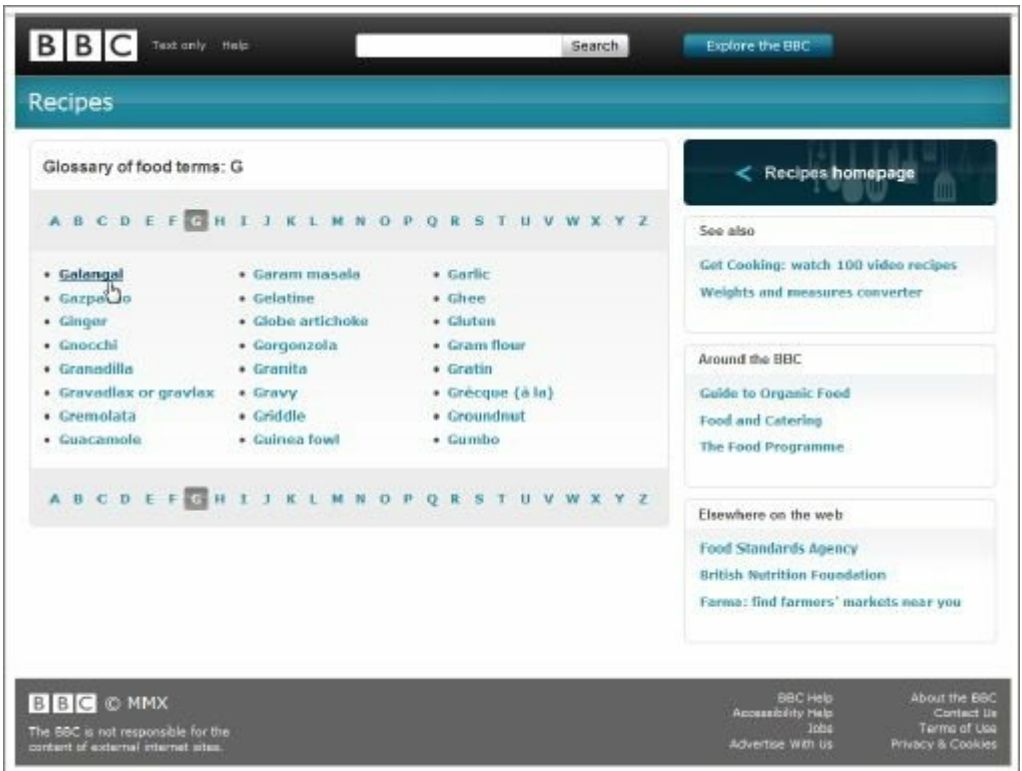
BBC Text only Help

Search

Explore the BBC

Recipes

Glossary of food terms: G

A B C D E F G H I J K L M N O P Q R S T U V W X Y Z

- Galangal
- Gazpa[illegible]o
- Ginger
- Gnocchi
- Granadilla
- Gravadlax or gravlax
- Gremolata
- Guacamole

- Garam masala
- Gelatine
- Globe artichoke
- Gorgonzola
- Granita
- Gravy
- Griddle
- Guinea fowl

- Garlic
- Ghee
- Gluten
- Gram flour
- Gratin
- Grécque (à la)
- Groundnut
- Gumbo

A B C D E F G H I J K L M N O P Q R S T U V W X Y Z

< Recipes homepage

See also

Get Cooking: watch 100 video recipes

Weights and measures converter

Around the BBC

Guide to Organic Food

Food and Catering

The Food Programme

Elsewhere on the web

Food Standards Agency

British Nutrition Foundation

Farma: find farmers' markets near you

BBC © MMX

The BBC is not responsible for the content of external internet sites.

BBC Help
Accessibility Help
Jobs
Advertise With Us

About the BBC
Contact Us
Terms of Use
Privacy & Cookies